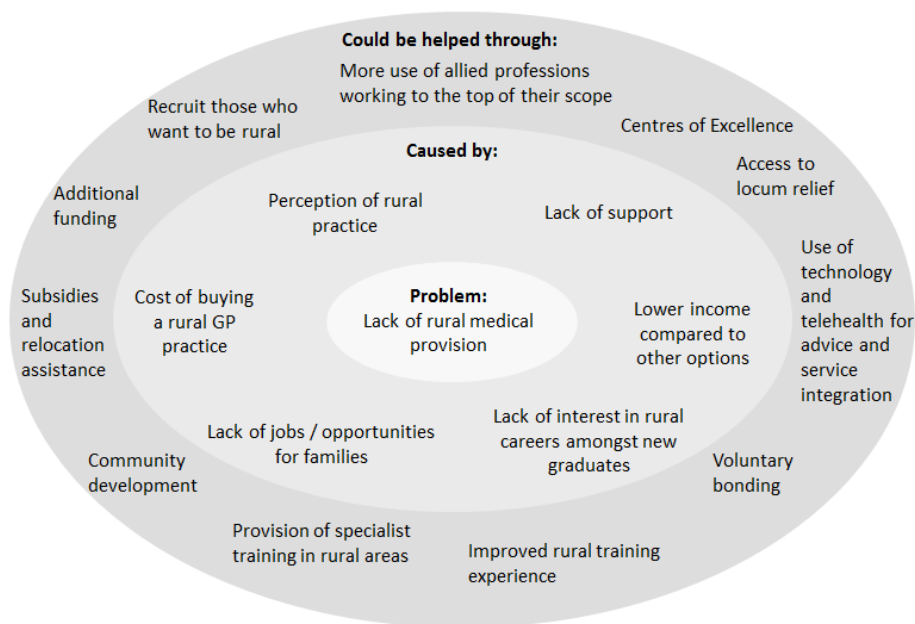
Could be helped through:

More use of allied professions working to the top of their scope

Recruit those who want to be rural

Centres of Excellence

Access to locum relief

Additional funding

Use of technology and telehealth for advice and service integration

Subsidies and relocation assistance

Community development

Voluntary bonding

Provision of specialist training in rural areas

Improved rural training experience

Caused by:

Perception of rural practice

Lack of support

Cost of buying a rural GP practice

Lower income compared to other options

Lack of jobs / opportunities for families

Lack of interest in rural careers amongst new graduates

Problem:
Lack of rural medical provision